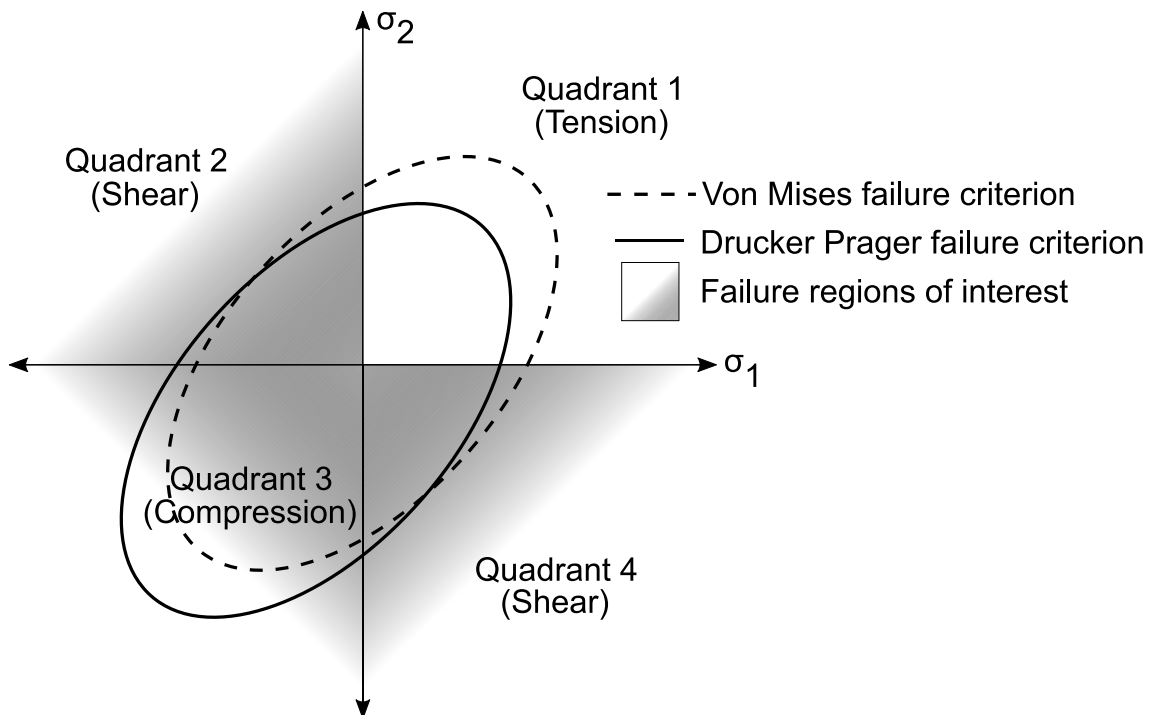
$\sigma_2$

Quadrant 1
(Tension)

Quadrant 2
(Shear)

Von Mises failure criterion

Drucker Prager failure criterion

Failure regions of interest

$\sigma_1$

Quadrant 3
(Compression)

Quadrant 4
(Shear)